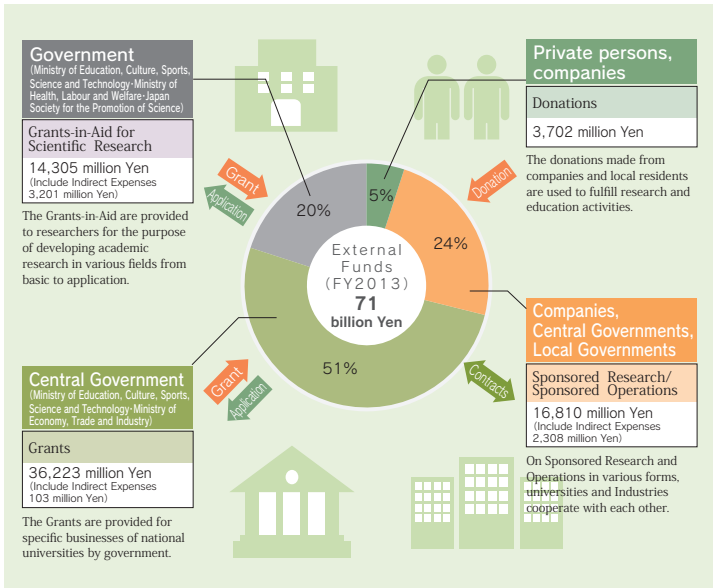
Government
(Ministry of Education, Culture, Sports, Science and Technology･Ministry of Health, Labour and Welfare･Japan Society for the Promotion of Science)

Grants-in-Aid for Scientific Research

14,305 million Yen
(Include Indirect Expenses 3,201 million Yen)

The Grants-in-Aid are provided to researchers for the purpose of developing academic research in various fields from basic to application.

Grant

Application

Private persons, companies

Donations

3,702 million Yen

The donations made from companies and local residents are used to fulfill research and education activities.

Donation

5%

20%

24%

51%

External Funds (FY2013)
71
billion Yen

Companies, Central Governments, Local Governments

Contracts

Sponsored Research/ Sponsored Operations

16,810 million Yen
(Include Indirect Expenses 2,308 million Yen)

On Sponsored Research and Operations in various forms, universities and Industries cooperate with each other.

Central Government
(Ministry of Education, Culture, Sports, Science and Technology･Ministry of Economy, Trade and Industry)

Grant

Application

Grants

36,223 million Yen
(Include Indirect Expenses 103 million Yen)

The Grants are provided for specific businesses of national universities by government.